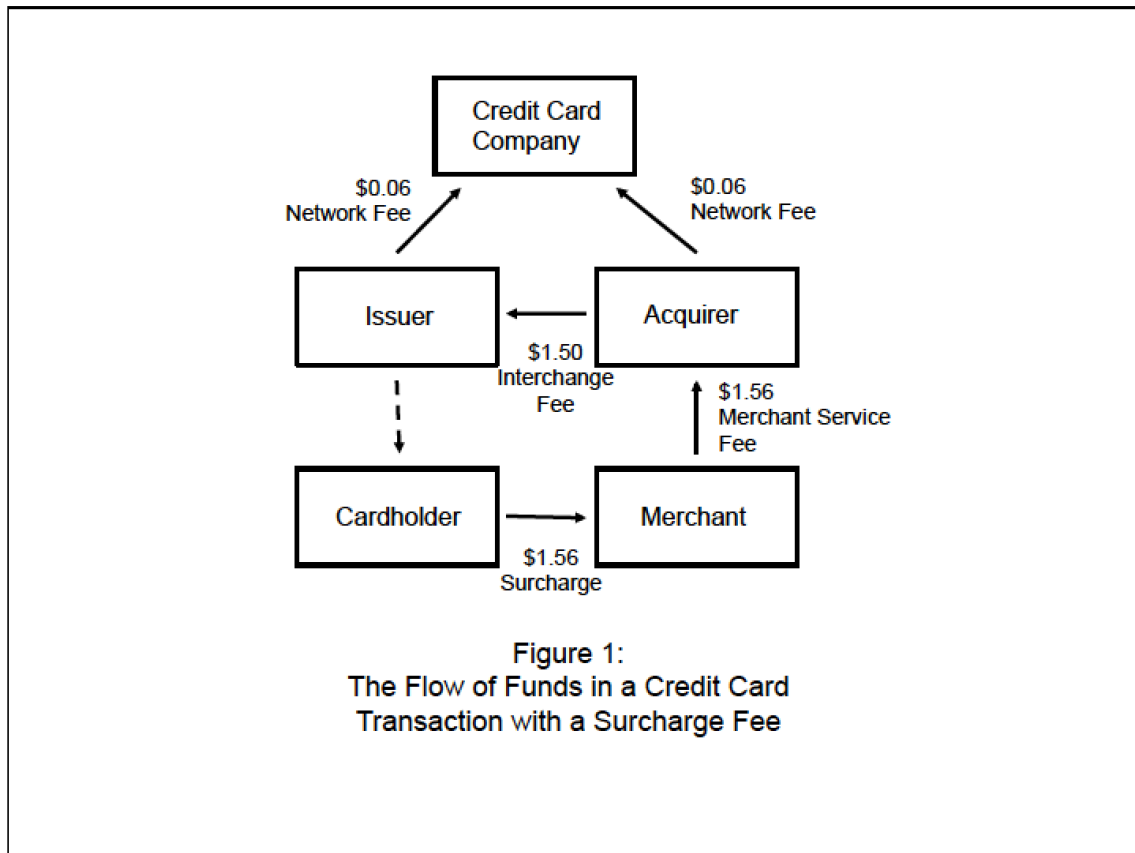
Credit Card Company

$0.06 Network Fee

$0.06 Network Fee

Issuer

Acquirer

$1.50 Interchange Fee

$1.56 Merchant Service Fee

Cardholder

Merchant

$1.56 Surcharge

Figure 1:
The Flow of Funds in a Credit Card Transaction with a Surcharge Fee